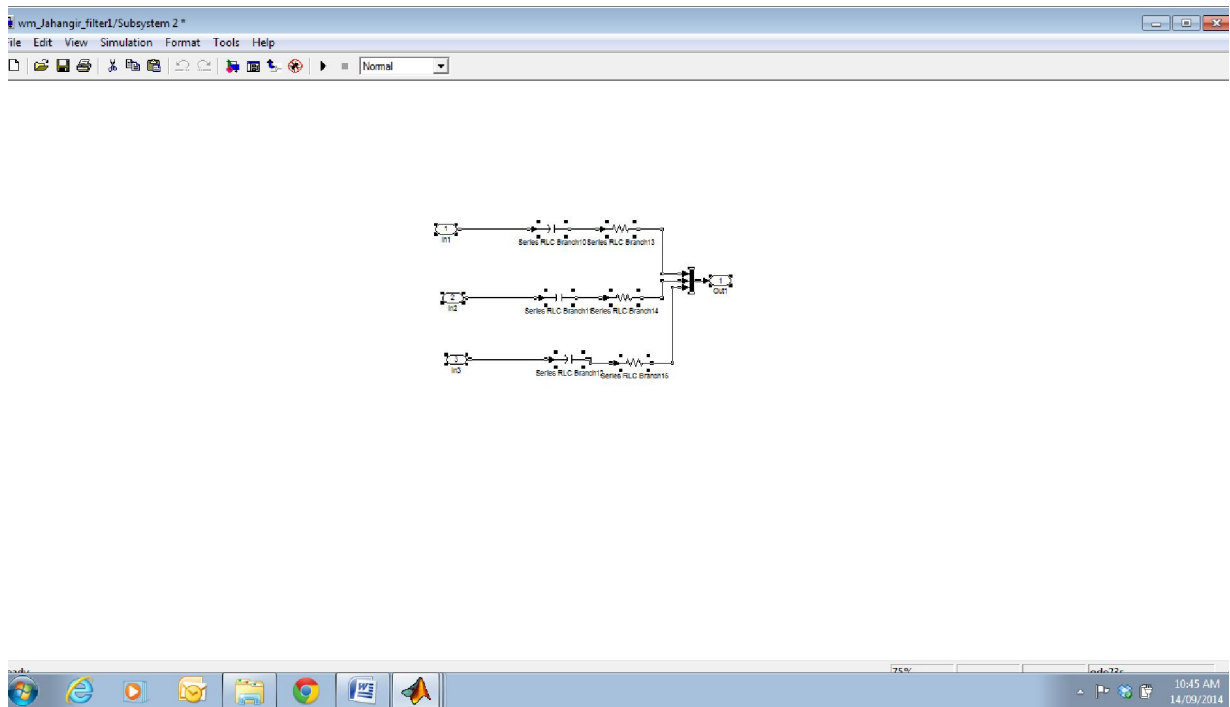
wm_Jahangir_filter1/Subsystem 2 *

ile Edit View Simulation Format Tools Help

Normal

1
In1

Series RLC Branch10 Series RLC Branch13

2
In2

Series RLC Branch11 Series RLC Branch14

3
In3

Series RLC Branch12 Series RLC Branch15

1
Out1

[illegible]

75%

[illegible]

10:45 AM
14/09/2014